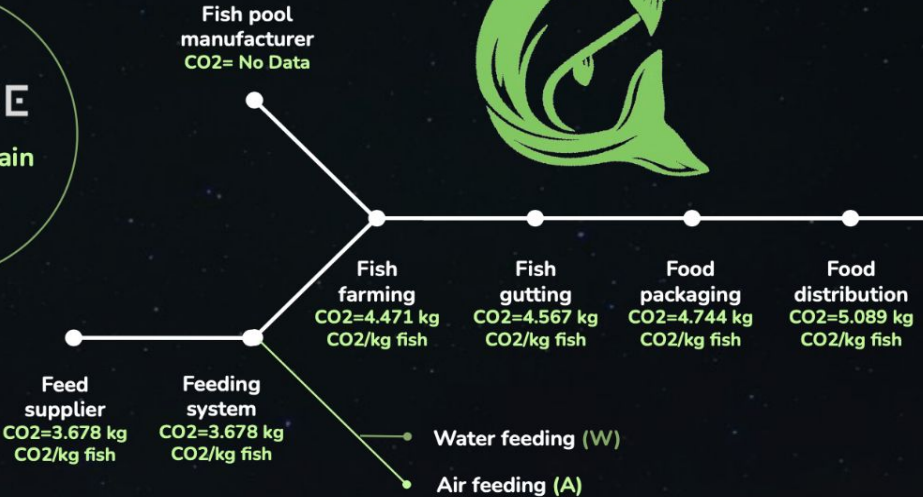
E
ain

Fish pool manufacturer
CO2= No Data

Fish farming
CO2=4.471 kg CO2/kg fish

Fish gutting
CO2=4.567 kg CO2/kg fish

Food packaging
CO2=4.744 kg CO2/kg fish

Food distribution
CO2=5.089 kg CO2/kg fish

Feed supplier
CO2=3.678 kg CO2/kg fish

Feeding system
CO2=3.678 kg CO2/kg fish

Water feeding (W)

Air feeding (A)